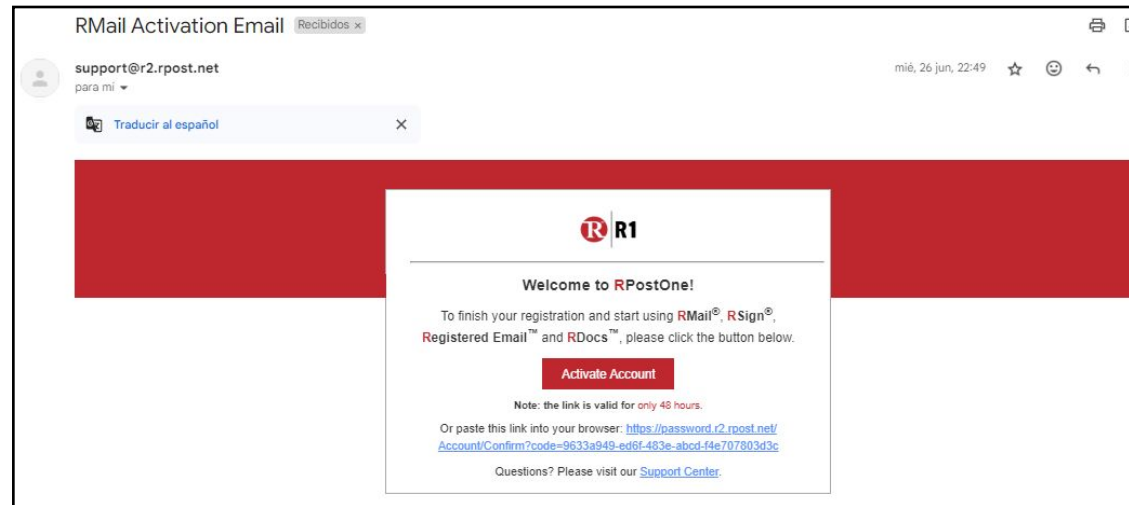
RMail Activation Email Recibidos ×

support@r2.rpost.net
para mi

mié, 26 jun, 22:49

Traducir al español

R R1

Welcome to RPostOne!

To finish your registration and start using RMail®, RSign®, Registered Email™ and RDocs™, please click the button below.

Activate Account

Note: the link is valid for only 48 hours.

Or paste this link into your browser: https://password.r2.rpost.net/Account/Confirm?code=9633a949-ed6f-483e-abcd-f4e707803d3c

Questions? Please visit our Support Center.